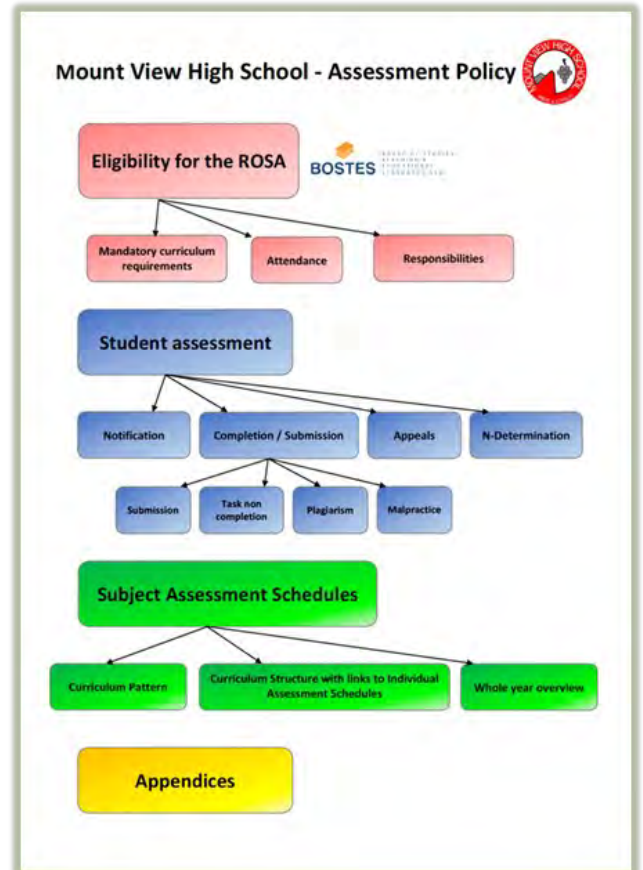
Mount View High School - Assessment Policy

MOUNT VIEW HIGH SCHOOL

Eligibility for the ROSA

BOSTES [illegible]

Mandatory curriculum requirements

Attendance

Responsibilities

Student assessment

Notification

Completion / Submission

Appeals

N-Determination

Submission

Task non completion

Plagiarism

Malpractice

Subject Assessment Schedules

Curriculum Pattern

Curriculum Structure with links to Individual Assessment Schedules

Whole year overview

Appendices